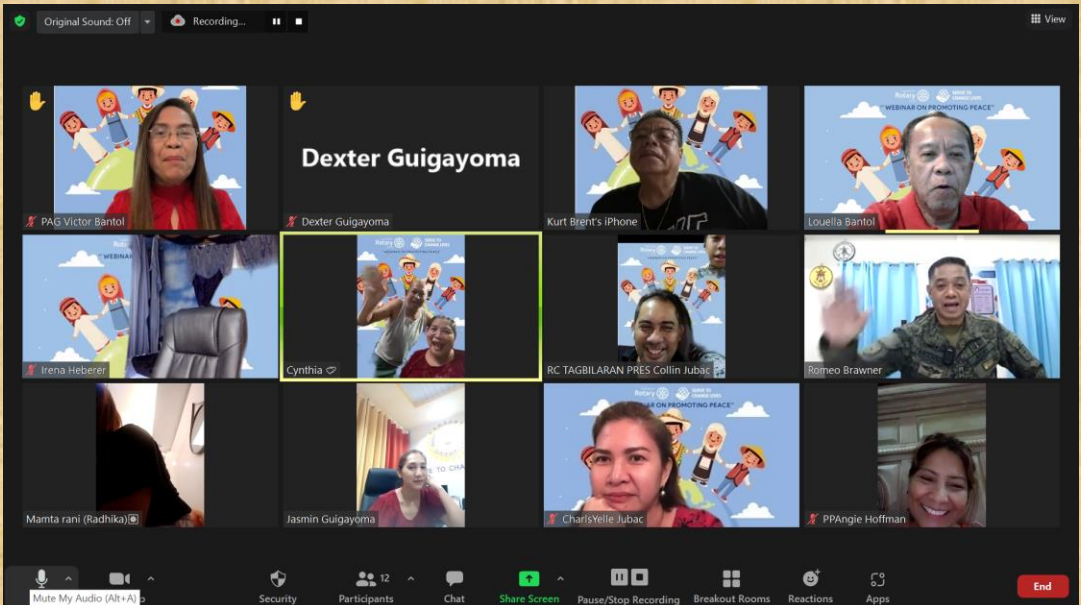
Original Sound: Off

Recording...

View

PAG Victor Bantol

Dexter Guigayoma

Dexter Guigayoma

Kurt Brent's iPhone

"WEBINAR ON PROMOTING PEACE"

Louella Bantol

Rotary

WEBINAR

Irena Heberer

Rotary

Cynthia

Rotary

RC TAGBILARAN PRES Collin Jubac

Romeo Brawner

Mamta rani (Radhika)

Jasmin Guigayoma

Rotary

"WEBINAR ON PROMOTING PEACE"

CharisYelle Jubac

PPAngie Hoffman

Mute My Audio (Alt+A)

Security

12

Participants

Chat

Share Screen

Pause/Stop Recording

Breakout Rooms

Reactions

Apps

End